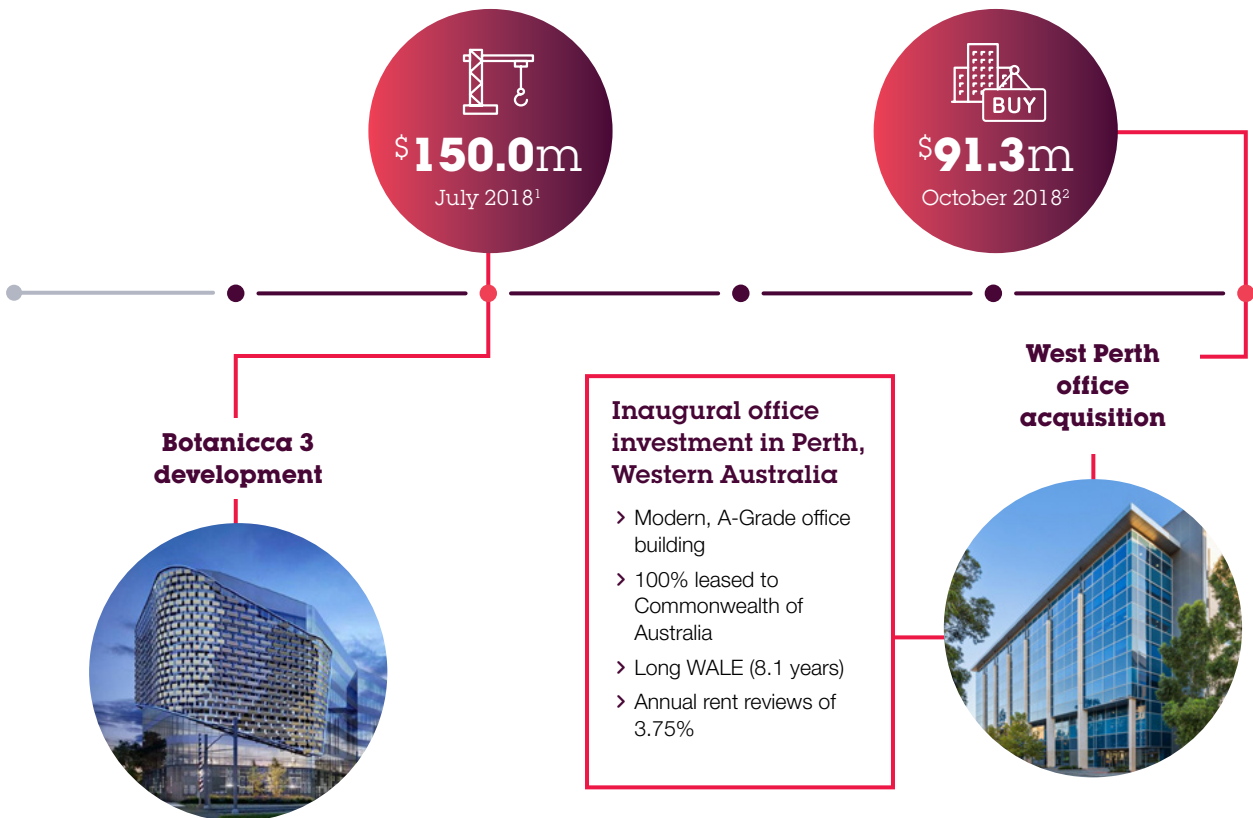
$^{\$}$150.0m
July 2018$^{1}$

BUY
$^{\$}$91.3m
October 2018$^{2}$

Botanicca 3 development

Inaugural office investment in Perth, Western Australia

› Modern, A-Grade office building
› 100% leased to Commonwealth of Australia
› Long WALE (8.1 years)
› Annual rent reviews of 3.75%

West Perth office acquisition